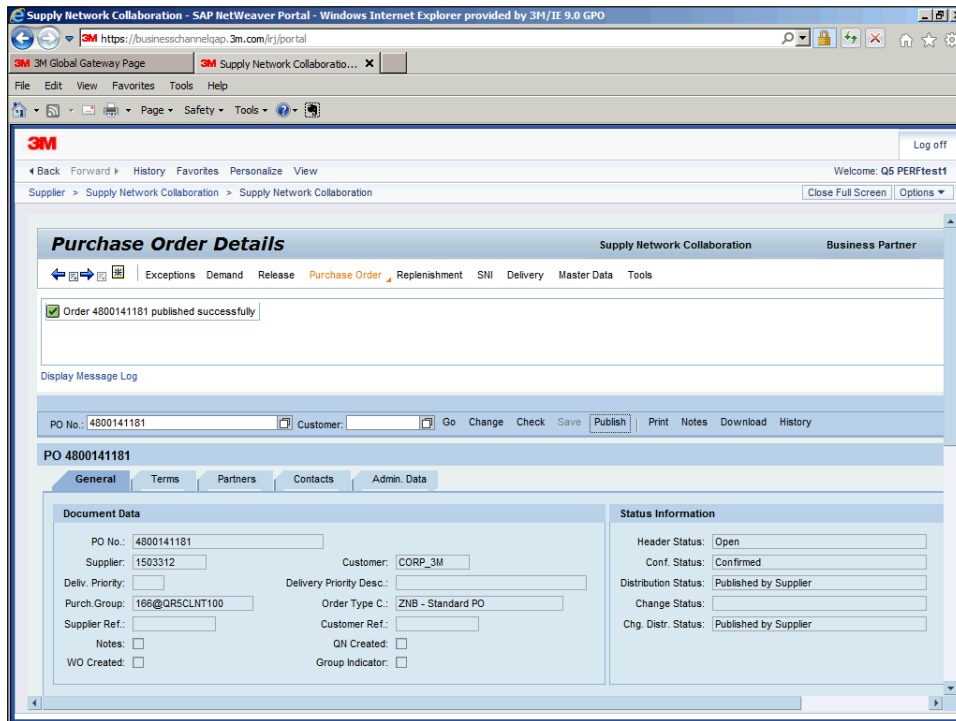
Supply Network Collaboration - SAP NetWeaver Portal - Windows Internet Explorer provided by 3M/IE 9.0 GPO

https://businesschannelqap.3m.com/irj/portal

3M Global Gateway Page

Supply Network Collaboratio...

File Edit View Favorites Tools Help

Page ▾ Safety ▾ Tools ▾

3M

Log off

◂ Back Forward ▸ History Favorites Personalize View

Welcome: Q5 PERFtest1

Supplier > Supply Network Collaboration > Supply Network Collaboration

Close Full Screen Options ▾

Purchase Order Details

Supply Network Collaboration

Business Partner

Exceptions Demand Release Purchase Order Replenishment SNI Delivery Master Data Tools

Order 4800141181 published successfully

Display Message Log

PO No.: 4800141181 Customer: Go Change Check Save Publish Print Notes Download History

PO 4800141181

General Terms Partners Contacts Admin. Data

Document Data

PO No.: 4800141181

Supplier: 1503312

Customer: CORP_3M

Deliv. Priority:

Delivery Priority Desc.:

Purch.Group: 166@QR5CLNT100

Order Type C.: ZNB - Standard PO

Supplier Ref.:

Customer Ref.:

Notes:

QN Created:

WO Created:

Group Indicator:

Status Information

Header Status: Open

Conf. Status: Confirmed

Distribution Status: Published by Supplier

Change Status:

Chg. Distr. Status: Published by Supplier